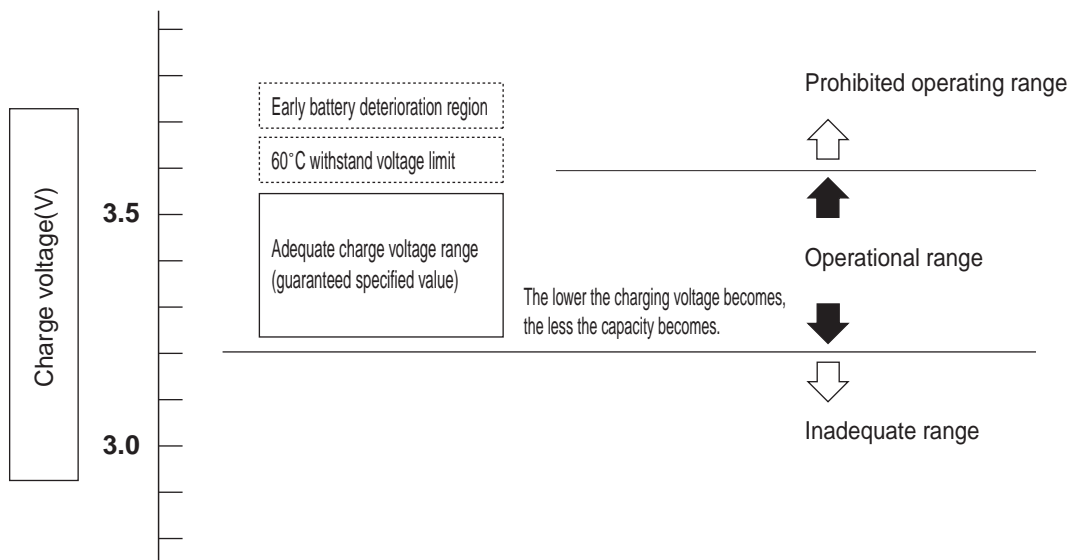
Charge voltage(V)

3.5

3.0

Early battery deterioration region

60°C withstand voltage limit

Adequate charge voltage range (guaranteed specified value)

The lower the charging voltage becomes, the less the capacity becomes.

Prohibited operating range

Operational range

Inadequate range